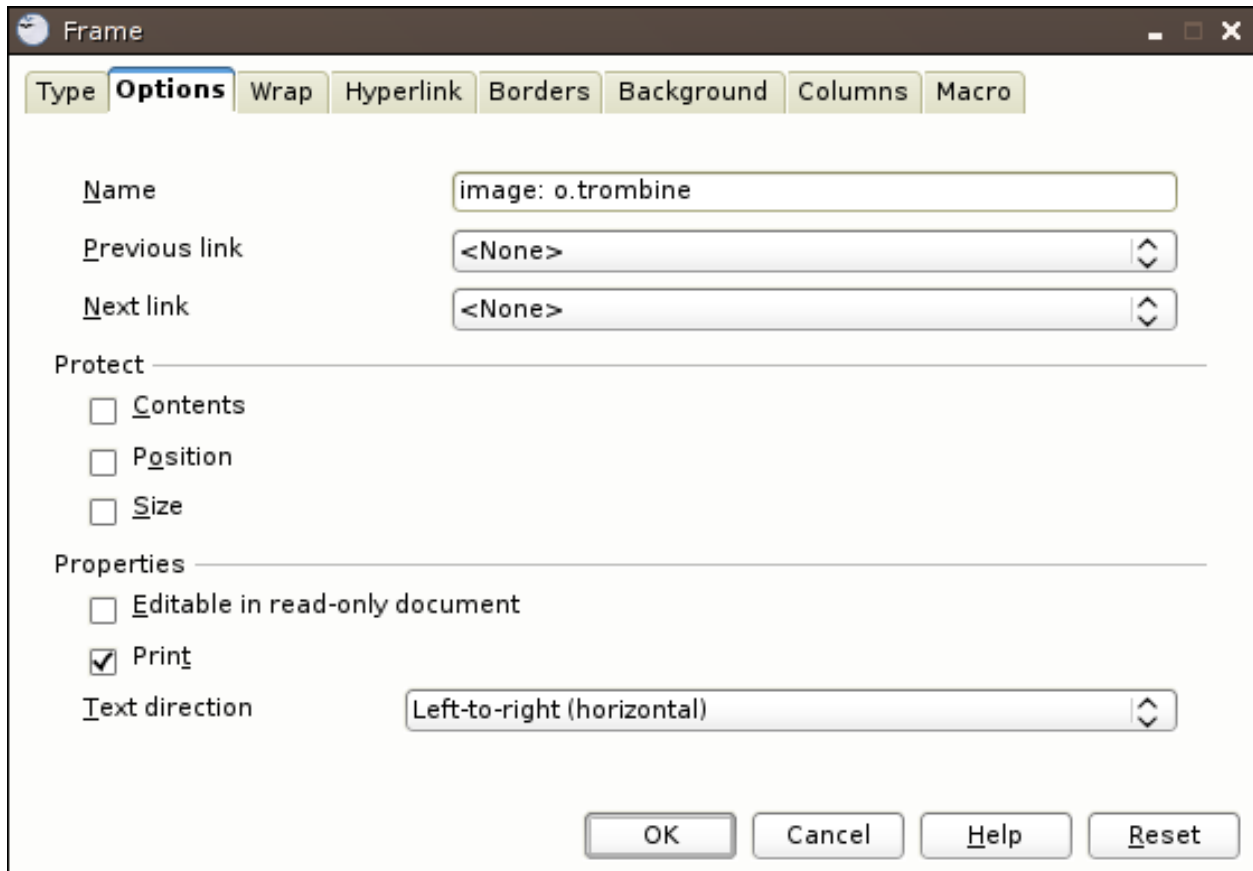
Frame

Type Options Wrap Hyperlink Borders Background Columns Macro

Name image: o.trombine

Previous link <None>

Next link <None>

Protect

Contents

Position

Size

Properties

Editable in read-only document

Print

Text direction Left-to-right (horizontal)

OK Cancel Help Reset